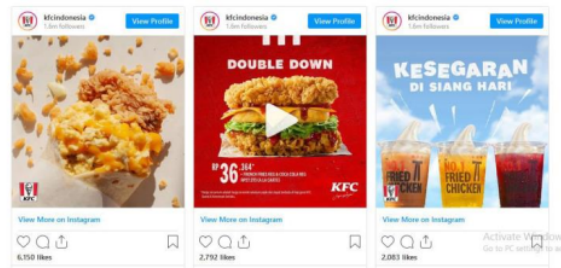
kfcindonesia
1.6m followers
View Profile

KFC

View More on Instagram

6,150 likes

kfcindonesia
1.6m followers
View Profile

DOUBLE DOWN

RP 36.364*
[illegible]

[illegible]

KFC

View More on Instagram

2,792 likes

kfcindonesia
1.6m followers
View Profile

KESEGARAN
DI SIANG HARI

FRIED CHICKEN
FRIED CHICKEN

KFC

View More on Instagram

2,083 likes

Activate Windows
Go to PC settings to activate Windows.